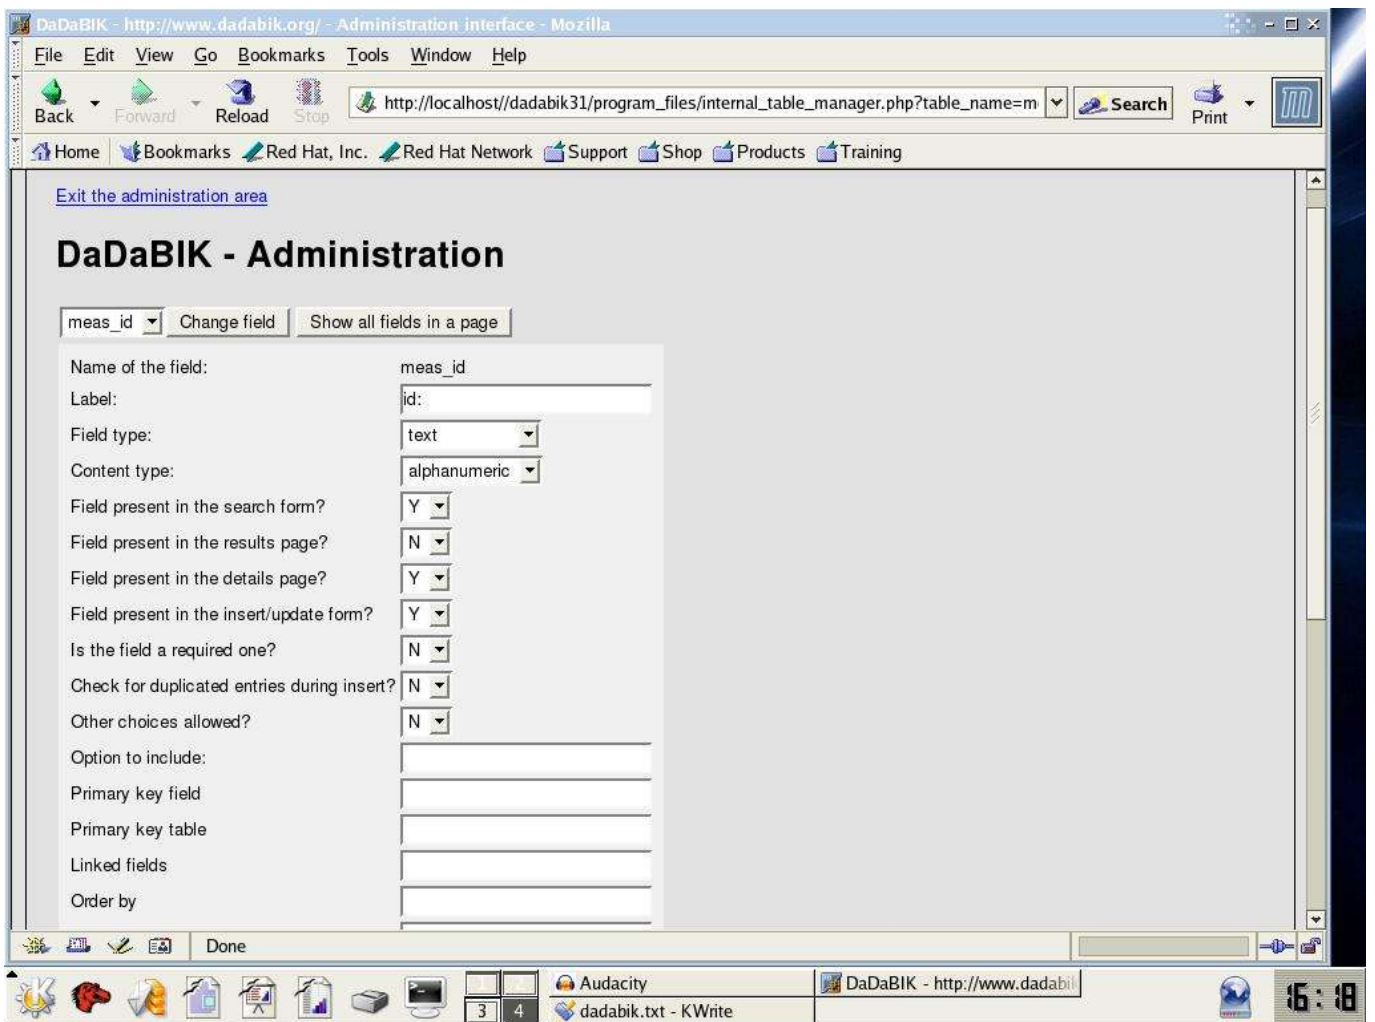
DaDaBIK - http://www.dadabik.org/ - Administration interface - Mozilla

File Edit View Go Bookmarks Tools Window Help

Back Forward Reload Stop http://localhost//dadabik31/program_files/internal_table_manager.php?table_name=m Search Print

Home Bookmarks Red Hat, Inc. Red Hat Network Support Shop Products Training

Exit the administration area

DaDaBIK - Administration

meas_id Change field Show all fields in a page

| | |
|---|---|
| Name of the field: | meas_id |
| Label: | id: |
| Field type: | text |
| Content type: | alphanumeric |
| Field present in the search form? | Y |
| Field present in the results page? | N |
| Field present in the details page? | Y |
| Field present in the insert/update form? | Y |
| Is the field a required one? | N |
| Check for duplicated entries during insert? | N |
| Other choices allowed? | N |
| Option to include: | |
| Primary key field | |
| Primary key table | |
| Linked fields | |
| Order by | |

Done

3 4 Audacity dadabik.txt - KWrite DaDaBIK - http://www.dadabi

15:18